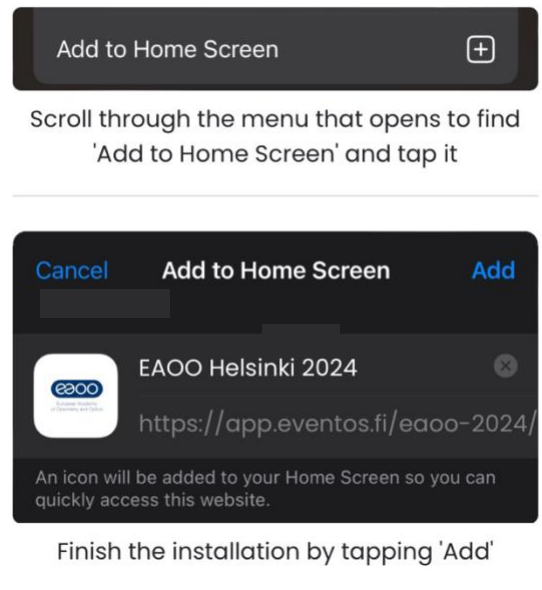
Add to Home Screen

Scroll through the menu that opens to find 'Add to Home Screen' and tap it

Cancel Add to Home Screen Add

eaoo
European Academy of Optometry and Optics

EAOO Helsinki 2024

https://app.eventos.fi/eaoo-2024/

An icon will be added to your Home Screen so you can quickly access this website.

Finish the installation by tapping 'Add'